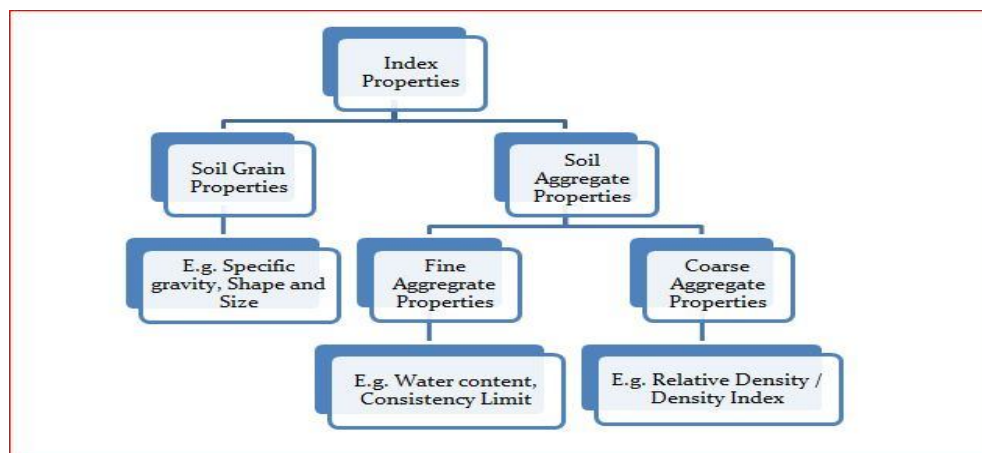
Index Properties

Soil Grain Properties

Soil Aggregate Properties

E.g. Specific gravity, Shape and Size

Fine Aggregate Properties

Coarse Aggregate Properties

E.g. Water content, Consistency Limit

E.g. Relative Density / Density Index